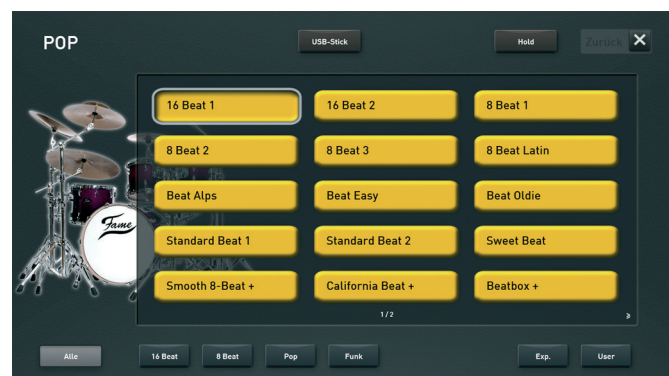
POP

USB-Stick

Hold

Zurück

16 Beat 1

16 Beat 2

8 Beat 1

8 Beat 2

8 Beat 3

8 Beat Latin

Beat Alps

Beat Easy

Beat Oldie

Standard Beat 1

Standard Beat 2

Sweet Beat

Smooth 8-Beat +

California Beat +

Beatbox +

1/2

Fame

Alle

16 Beat

8 Beat

Pop

Funk

Exp.

User